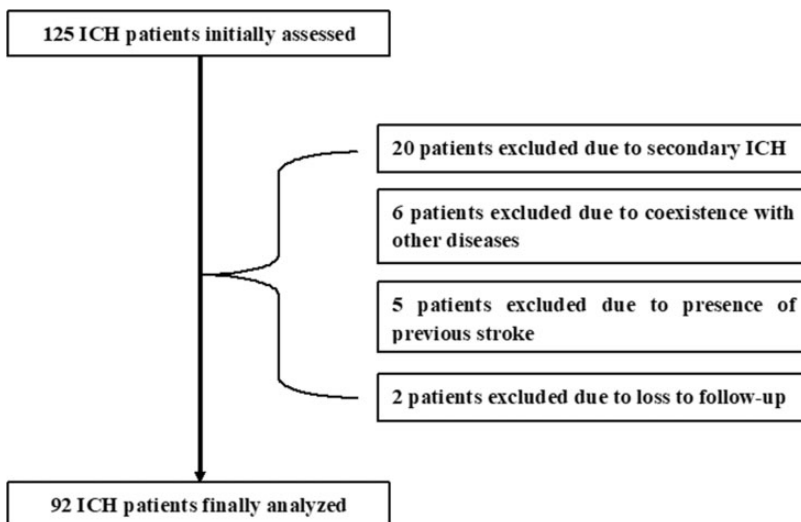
125 ICH patients initially assessed

20 patients excluded due to secondary ICH

6 patients excluded due to coexistence with other diseases

5 patients excluded due to presence of previous stroke

2 patients excluded due to loss to follow-up

92 ICH patients finally analyzed